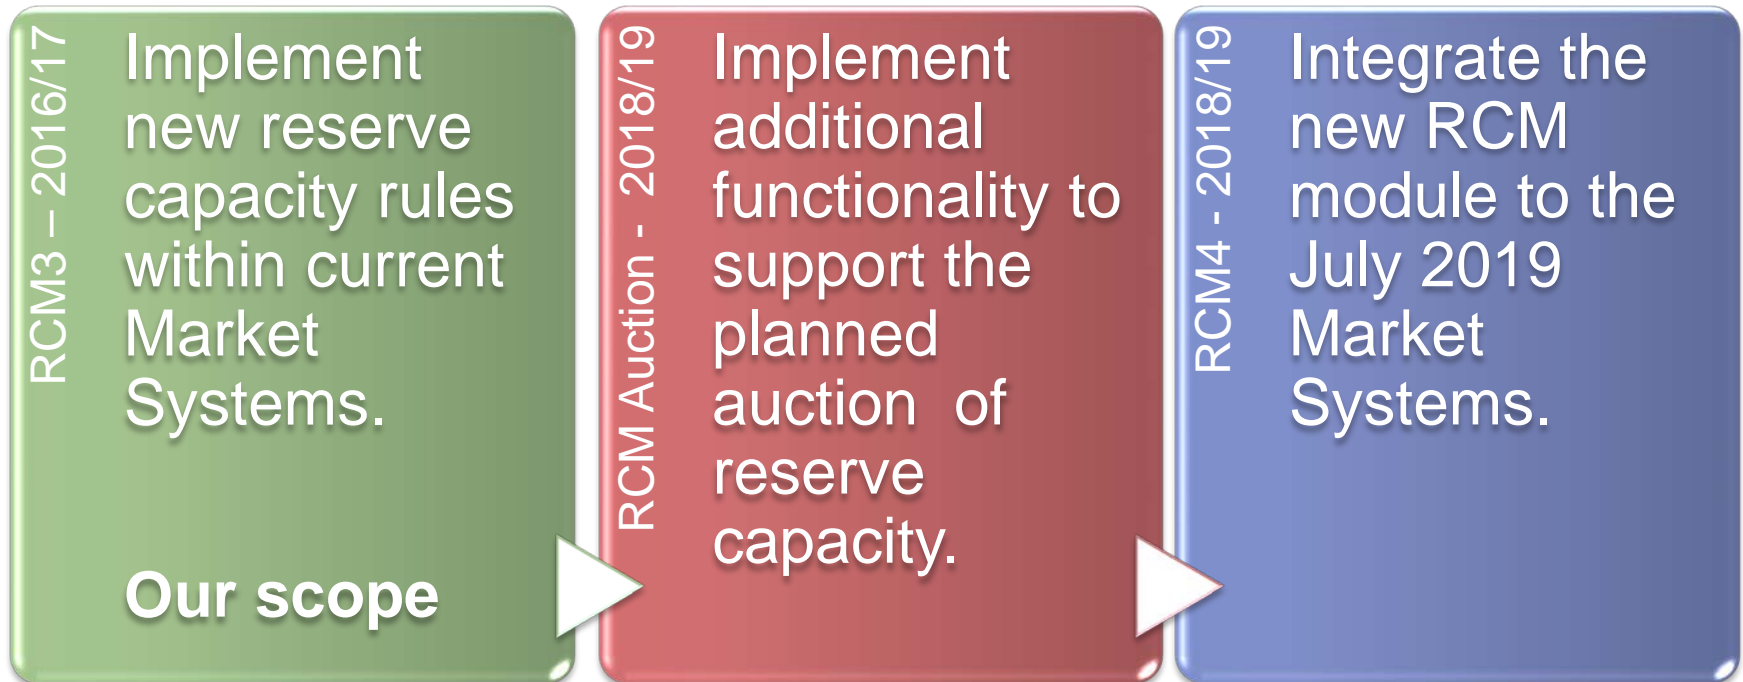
RCM3 – 2016/17

Implement new reserve capacity rules within current Market Systems.

Our scope

RCM Auction - 2018/19

Implement additional functionality to support the planned auction of reserve capacity.

RCM4 - 2018/19

Integrate the new RCM module to the July 2019 Market Systems.